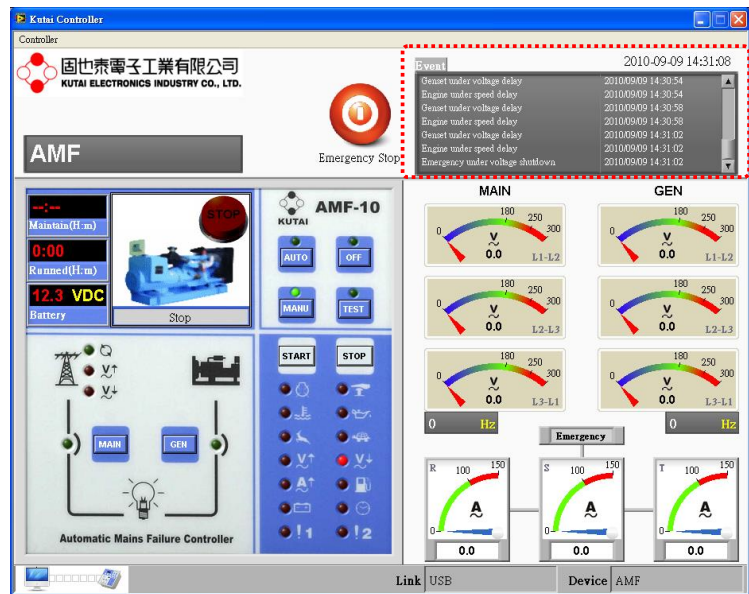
Kutai Controller

Controller

固也泰電子工業有限公司
KUTAI ELECTRONICS INDUSTRY CO., LTD.

AMF

Emergency Stop

Event 2010-09-09 14:31:08

| | |
|---|---|
| Genset under voltage delay | 2010/09/09 14:30:54 |
| Engine under speed delay | 2010/09/09 14:30:54 |
| Genset under voltage delay | 2010/09/09 14:30:58 |
| Engine under speed delay | 2010/09/09 14:30:58 |
| Genset under voltage delay | 2010/09/09 14:31:02 |
| Engine under speed delay | 2010/09/09 14:31:02 |
| Emergency under voltage shutdown | 2010/09/09 14:31:02 |

--:--
Maintain(H:m)

0:00
Runned(H:m)

12.3 VDC
Battery

STOP

Stop

KUTAI

AMF-10

AUTO OFF

MANU TEST

START STOP

MAIN GEN

Automatic Mains Failure Controller

MAIN

GEN

0 180 250 300
V
0.0
L1-L2

0 180 250 300
V
0.0
L1-L2

0 180 250 300
V
0.0
L2-L3

0 180 250 300
V
0.0
L2-L3

0 180 250 300
V
0.0
L3-L1

0 180 250 300
V
0.0
L3-L1

0 Hz

0 Hz

Emergency

R 100 150
0
A
0.0

S 100 150
0
A
0.0

T 100 150
0
A
0.0

Link USB

Device AMF